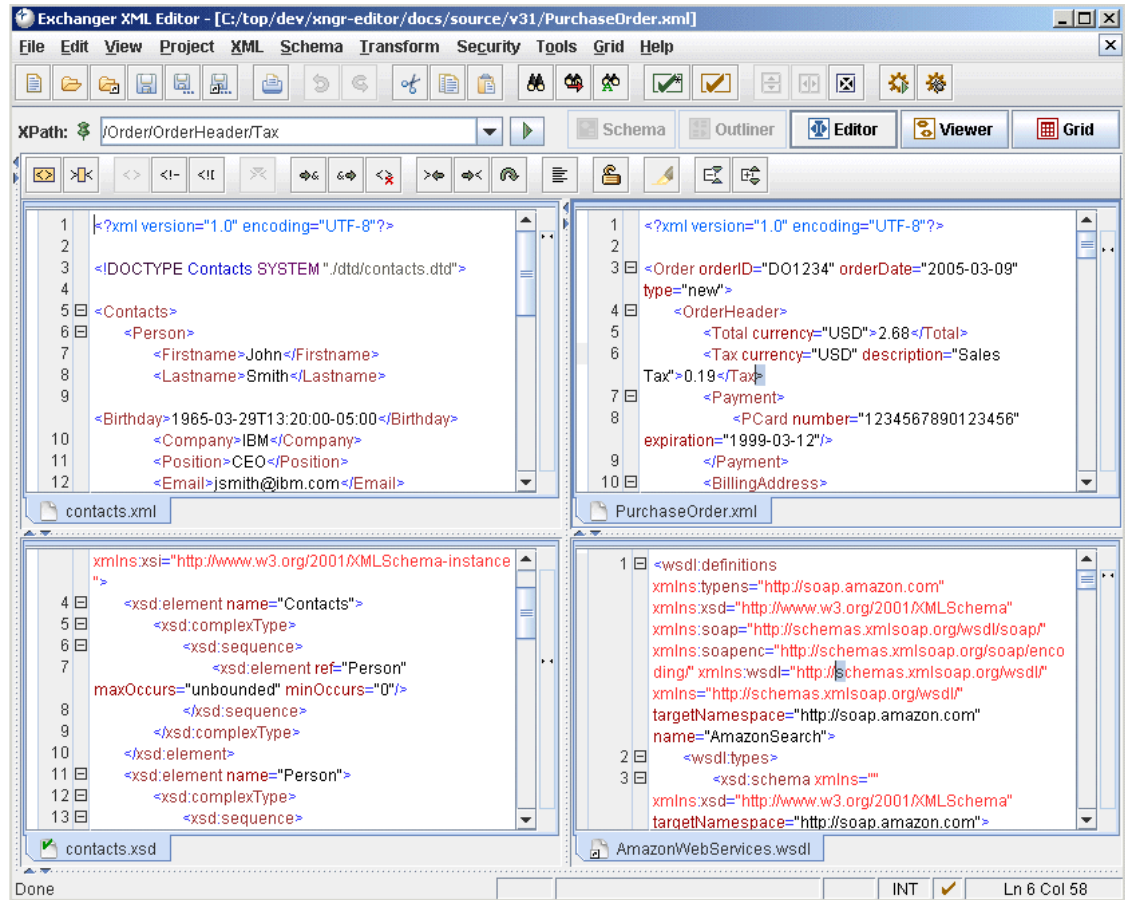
Exchanger XML Editor - [C:/top/dev/xngr-editor/docs/source/v31/PurchaseOrder.xml]

File Edit View Project XML Schema Transform Security Tools Grid Help

XPath: /Order/OrderHeader/Tax

Schema Outliner Editor Viewer Grid

<!-- <!( 

1 <?xml version="1.0" encoding="UTF-8"?>
2
3 <!DOCTYPE Contacts SYSTEM "./dtd/contacts.dtd">
4
5 <Contacts>
6 <Person>
7 <Firstname>John</Firstname>
8 <Lastname>Smith</Lastname>
9 <Birthday>1965-03-29T13:20:00-05:00</Birthday>
10 <Company>IBM</Company>
11 <Position>CEO</Position>
12 <Email>jsmith@ibm.com</Email>

contacts.xml

1 <?xml version="1.0" encoding="UTF-8"?>
2
3 <Order orderID="DO1234" orderDate="2005-03-09" type="new">
4 <OrderHeader>
5 <Total currency="USD">2.68</Total>
6 <Tax currency="USD" description="Sales Tax">0.19</Tax>
7 <Payment>
8 <PCard number="1234567890123456" expiration="1999-03-12"/>
9 </Payment>
10 <BillingAddress>

PurchaseOrder.xml

xmlns:xsi="http://www.w3.org/2001/XMLSchema-instance">
4 <xsd:element name="Contacts">
5 <xsd:complexType>
6 <xsd:sequence>
7 <xsd:element ref="Person" maxOccurs="unbounded" minOccurs="0"/>
8 </xsd:sequence>
9 </xsd:complexType>
10 </xsd:element>
11 <xsd:element name="Person">
12 <xsd:complexType>
13 <xsd:sequence>

contacts.xsd

1 <wsdl:definitions xmlns:typens="http://soap.amazon.com" xmlns:xsd="http://www.w3.org/2001/XMLSchema" xmlns:soap="http://schemas.xmlsoap.org/wsdl/soap/" xmlns:soapenc="http://schemas.xmlsoap.org/soap/encoding/" xmlns:wsdl="http://schemas.xmlsoap.org/wsdl/" xmlns="http://schemas.xmlsoap.org/wsdl/" targetNamespace="http://soap.amazon.com" name="AmazonSearch">
2 <wsdl:types>
3 <xsd:schema xmlns="" xmlns:xsd="http://www.w3.org/2001/XMLSchema" targetNamespace="http://soap.amazon.com">

AmazonWebServices.wsdl

Done INT Ln 6 Col 58